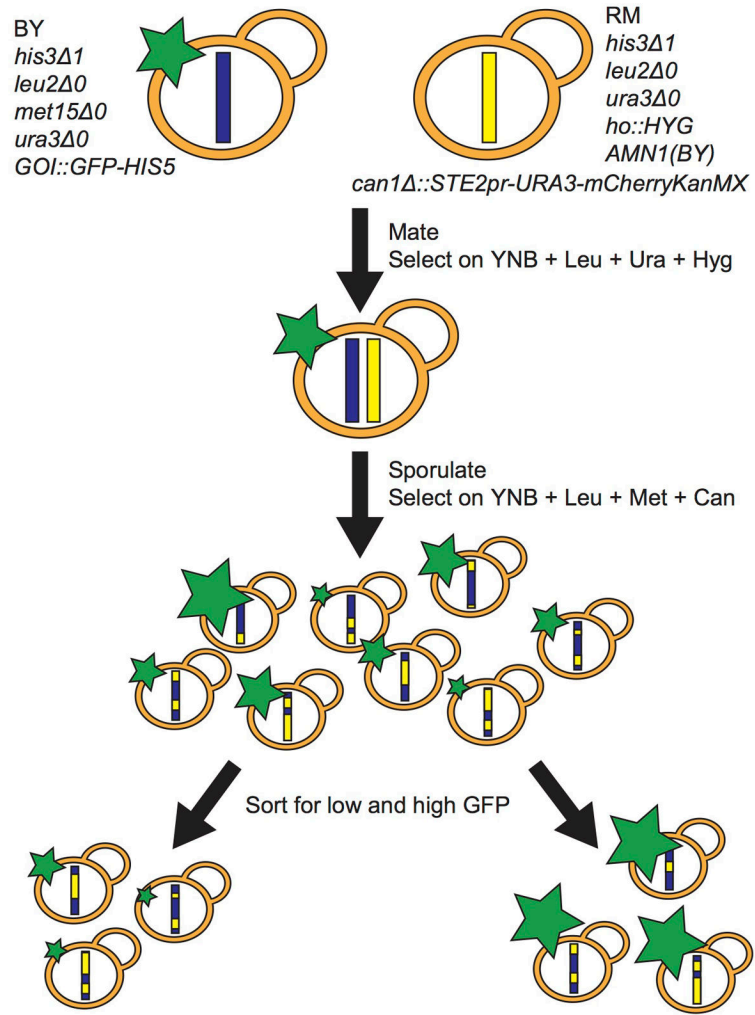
BY
his3Δ1
leu2Δ0
met15Δ0
ura3Δ0
GOI::GFP-HIS5

RM
his3Δ1
leu2Δ0
ura3Δ0
ho::HYG
AMN1(BY)
can1Δ::STE2pr-URA3-mCherryKanMX

Mate
Select on YNB + Leu + Ura + Hyg

Sporulate
Select on YNB + Leu + Met + Can

Sort for low and high GFP